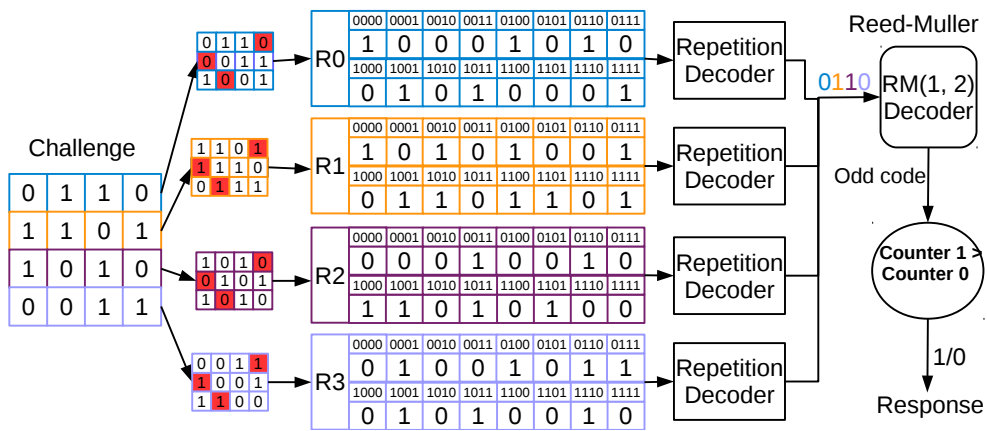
Challenge

| 0 | 1 | 1 | 0 |
|---|---|---|---|
| 1 | 1 | 0 | 1 |
| 1 | 0 | 1 | 0 |
| 0 | 0 | 1 | 1 |

| 0 | 1 | 1 | 0 |
|---|---|---|---|
| 0 | 0 | 1 | 1 |
| 1 | 0 | 0 | 1 |

R0

| 0000 | 0001 | 0010 | 0011 | 0100 | 0101 | 0110 | 0111 |
|---|---|---|---|---|---|---|---|
| 1 | 0 | 0 | 0 | 1 | 0 | 1 | 0 |
| 1000 | 1001 | 1010 | 1011 | 1100 | 1101 | 1110 | 1111 |
| 0 | 1 | 0 | 1 | 0 | 0 | 0 | 1 |

Repetition Decoder

| 1 | 1 | 0 | 1 |
|---|---|---|---|
| 1 | 1 | 1 | 0 |
| 0 | 1 | 1 | 1 |

R1

| 0000 | 0001 | 0010 | 0011 | 0100 | 0101 | 0110 | 0111 |
|---|---|---|---|---|---|---|---|
| 1 | 0 | 1 | 0 | 1 | 0 | 0 | 1 |
| 1000 | 1001 | 1010 | 1011 | 1100 | 1101 | 1110 | 1111 |
| 0 | 1 | 1 | 0 | 1 | 1 | 0 | 1 |

Repetition Decoder

| 1 | 0 | 1 | 0 |
|---|---|---|---|
| 0 | 1 | 0 | 1 |
| 1 | 0 | 1 | 0 |

R2

| 0000 | 0001 | 0010 | 0011 | 0100 | 0101 | 0110 | 0111 |
|---|---|---|---|---|---|---|---|
| 0 | 0 | 0 | 1 | 0 | 0 | 1 | 0 |
| 1000 | 1001 | 1010 | 1011 | 1100 | 1101 | 1110 | 1111 |
| 1 | 1 | 0 | 1 | 0 | 1 | 0 | 0 |

Repetition Decoder

| 0 | 0 | 1 | 1 |
|---|---|---|---|
| 1 | 0 | 0 | 1 |
| 1 | 1 | 0 | 0 |

R3

| 0000 | 0001 | 0010 | 0011 | 0100 | 0101 | 0110 | 0111 |
|---|---|---|---|---|---|---|---|
| 0 | 1 | 0 | 0 | 1 | 0 | 1 | 1 |
| 1000 | 1001 | 1010 | 1011 | 1100 | 1101 | 1110 | 1111 |
| 0 | 1 | 0 | 1 | 0 | 0 | 1 | 0 |

Repetition Decoder

0110

Reed-Muller
RM(1, 2) Decoder

Odd code

Counter 1 > Counter 0

1/0

Response